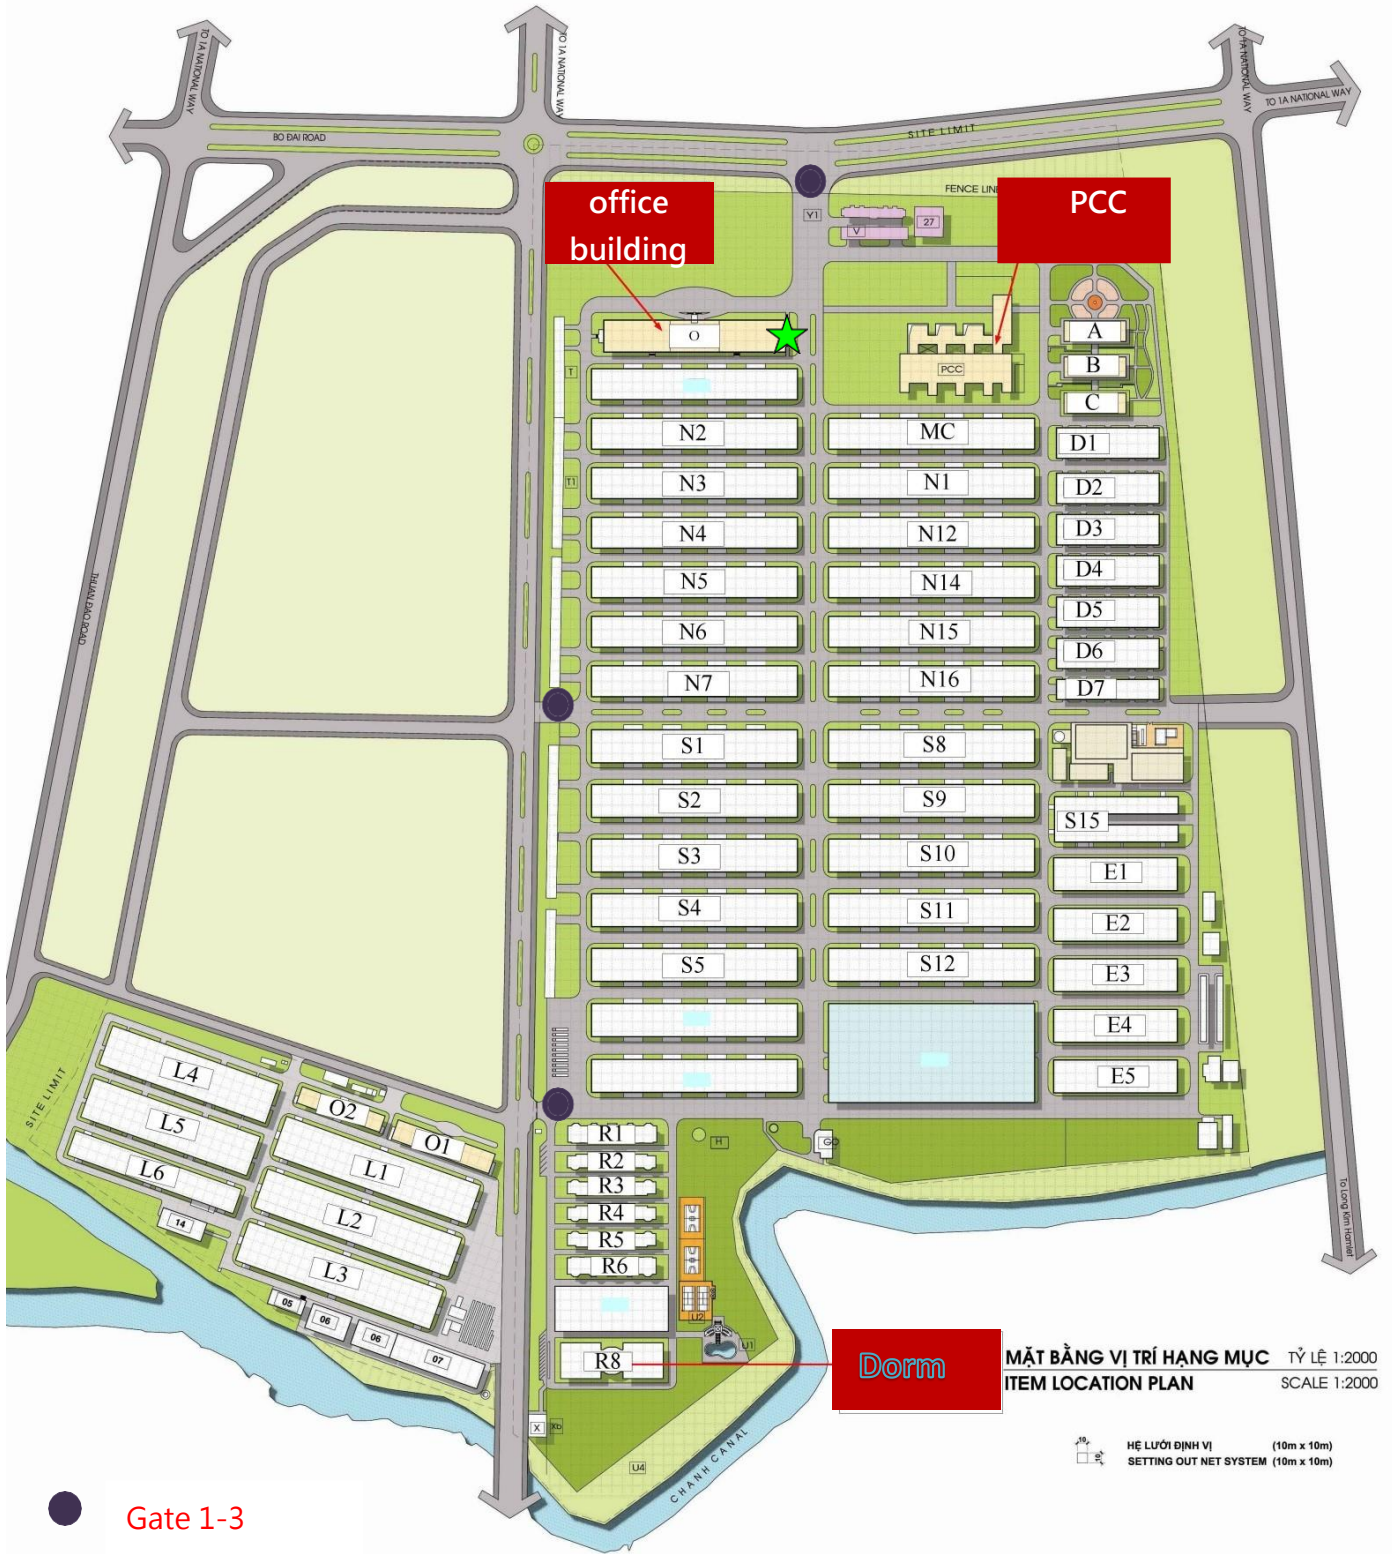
TO 1A NATIONAL WAY

TO 1A NATIONAL WAY

TO 1A NATIONAL WAY

TO 1A NATIONAL WAY

BO DAI ROAD

SITE LIMIT

FENCE LINE

office building

PCC

Y1

V

27

O

A

B

C

PCC

T

T1

N2

N3

N4

N5

N6

N7

MC

N1

N12

N14

N15

N16

D1

D2

D3

D4

D5

D6

D7

S1

S2

S3

S4

S5

S8

S9

S10

S11

S12

S15

E1

E2

E3

E4

E5

THUAN DAO ROAD

SITE LIMIT

L4

L5

L6

O2

O1

L1

L2

L3

14

05

06

06

07

R1

R2

R3

R4

R5

R6

R8

H

U2

U1

U4

X

Xb

CHANH CANAL

Dorm

MẶT BẰNG VỊ TRÍ HẠNG MỤC

TỶ LỆ 1:2000

ITEM LOCATION PLAN

SCALE 1:2000

HỆ LƯỚI ĐỊNH VỊ (10m x 10m)

SETTING OUT NET SYSTEM (10m x 10m)

To Long Kim Hamlet

Gate 1-3